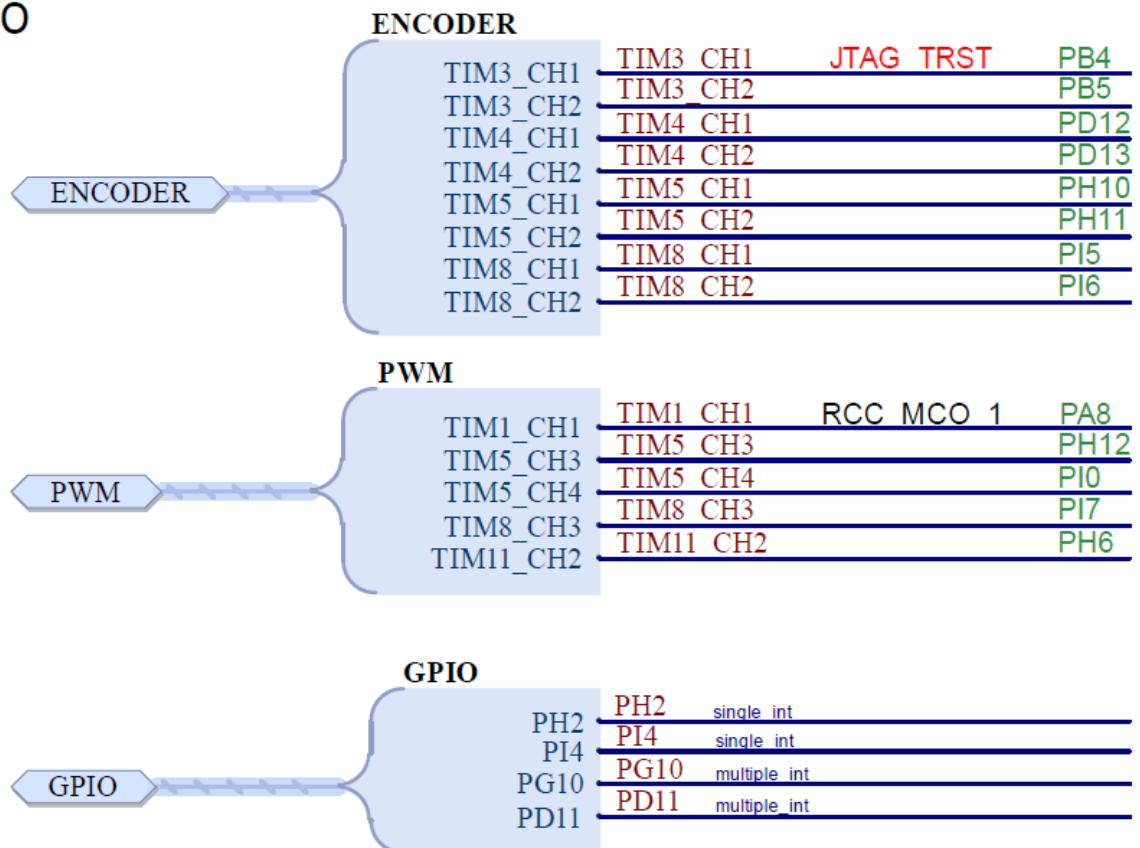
O

ENCODER

ENCODER

TIM3_CH1
TIM3_CH2
TIM4_CH1
TIM4_CH2
TIM5_CH1
TIM5_CH2
TIM8_CH1
TIM8_CH2

TIM3_CH1 JTAG_TRST PB4
TIM3_CH2 PB5
TIM4_CH1 PD12
TIM4_CH2 PD13
TIM5_CH1 PH10
TIM5_CH2 PH11
TIM8_CH1 PI5
TIM8_CH2 PI6

PWM

PWM

TIM1_CH1
TIM5_CH3
TIM5_CH4
TIM8_CH3
TIM11_CH2

TIM1_CH1 RCC_MCO_1 PA8
TIM5_CH3 PH12
TIM5_CH4 PI0
TIM8_CH3 PI7
TIM11_CH2 PH6

GPIO

GPIO

PH2
PI4
PG10
PD11

PH2 single_int
PI4 single_int
PG10 multiple_int
PD11 multiple_int